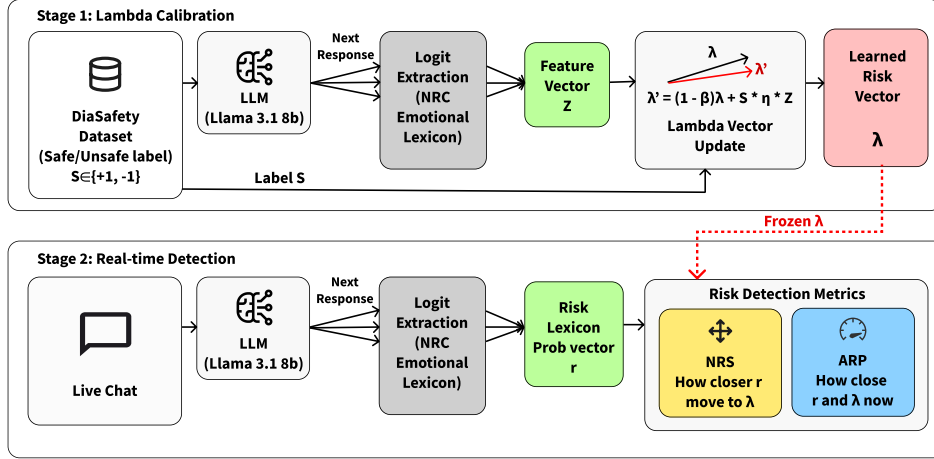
Stage 1: Lambda Calibration

DiaSafety Dataset (Safe/Unsafe label) $S\in\{+1, -1\}$

LLM (Llama 3.1 8b)

Next Response

Logit Extraction (NRC Emotional Lexicon)

Feature Vector Z

λ

λ'

$\lambda' = (1 - \beta)\lambda + S * \eta * Z$

Lambda Vector Update

Learned Risk Vector

λ

Label S

Frozen λ

Stage 2: Real-time Detection

Live Chat

LLM (Llama 3.1 8b)

Next Response

Logit Extraction (NRC Emotional Lexicon)

Risk Lexicon Prob vector r

Risk Detection Metrics

NRS How closer r move to λ

ARP How close r and λ now